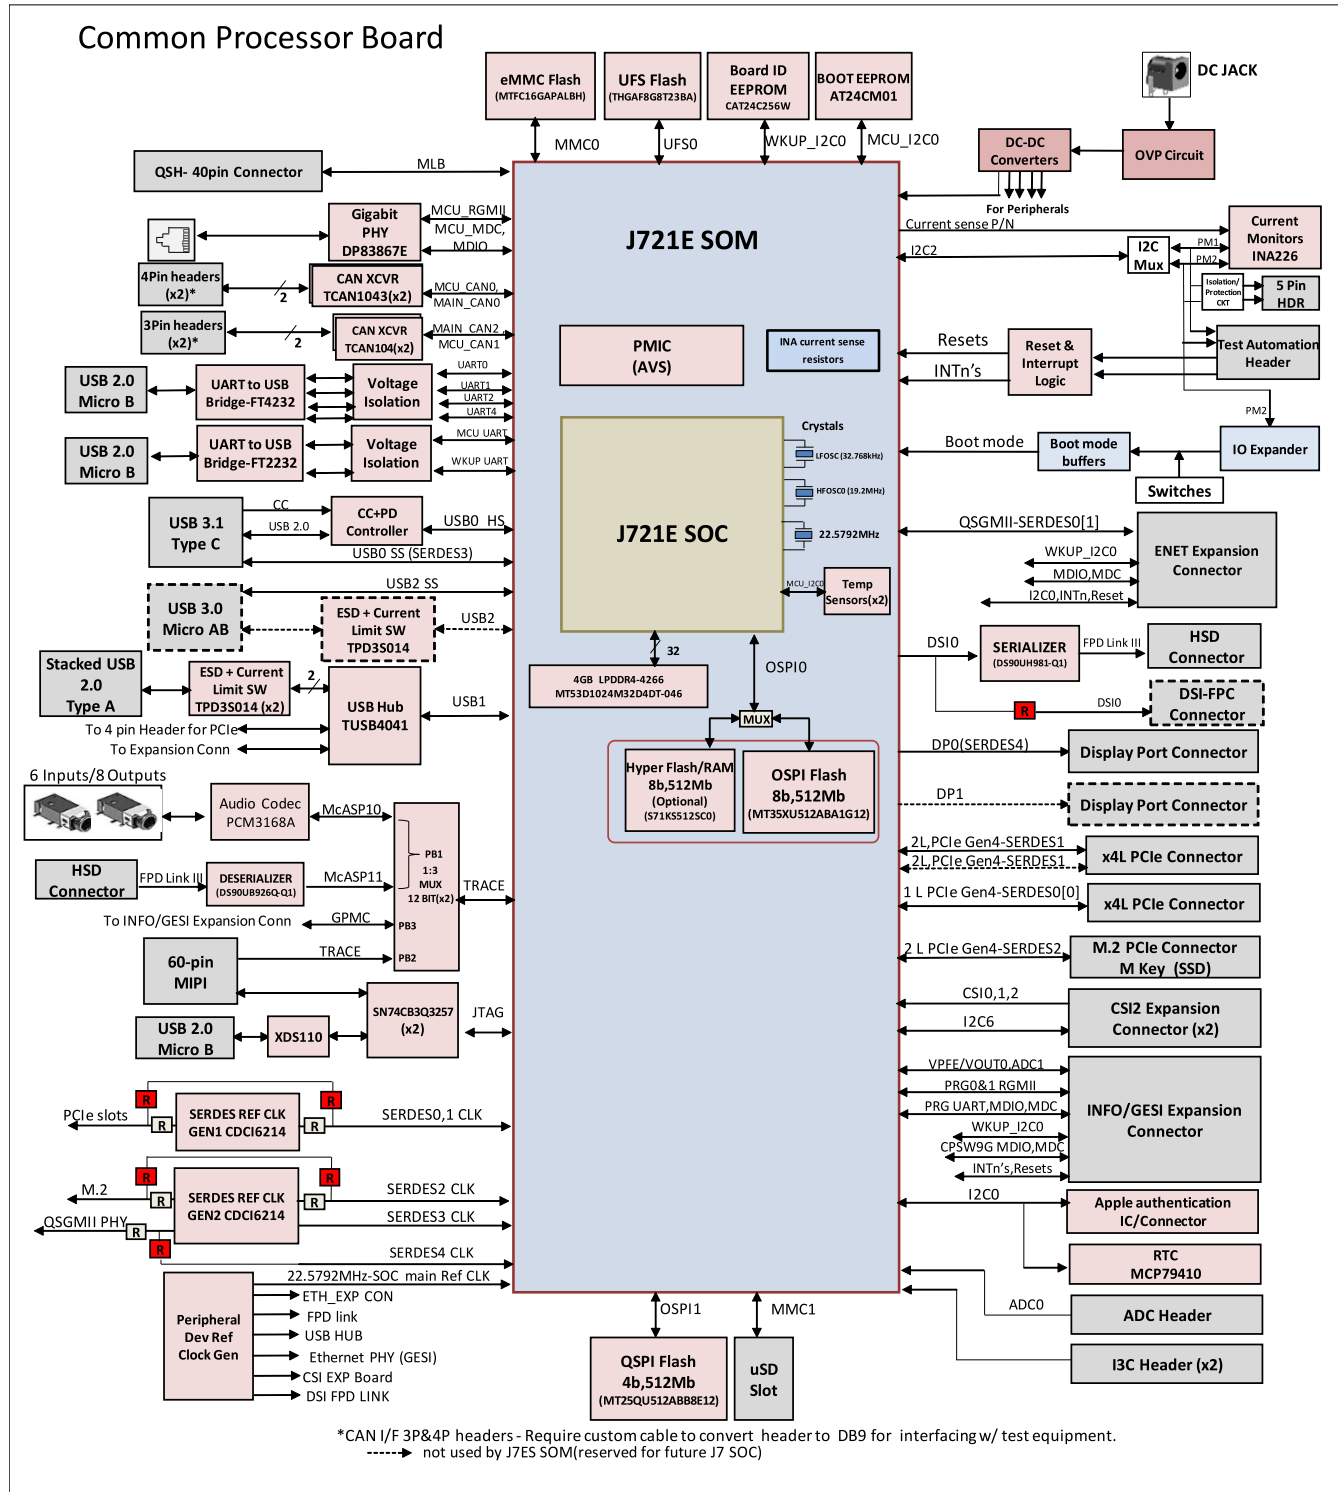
Common Processor Board

eMMC Flash (MTFC16GAPALBH)

UFS Flash (THGAF8G8T23BA)

Board ID EEPROM CAT24C256W

BOOT EEPROM AT24CM01

DC JACK

MMC0

UFS0

WKUP_I2C0

MCU_I2C0

DC-DC Converters

OVP Circuit

QSH- 40pin Connector

MLB

For Peripherals

Current sense P/N

Current Monitors INA226

Gigabit PHY DP83867E

MCU_RGMII

MCU_MDC, MDIO

J721E SOM

I2C2

I2C Mux

PM1

PM2

Isolation/ Protection CKT

5 Pin HDR

4Pin headers (x2)*

2

CAN XCVR TCAN1043(x2)

MCU_CAN0, MAIN_CAN0

3Pin headers (x2)*

2

CAN XCVR TCAN104(x2)

MAIN_CAN2

MCU_CAN1

Test Automation Header

PMIC (AVS)

INA current sense resistors

Resets

Reset & Interrupt Logic

INTn's

USB 2.0 Micro B

UART to USB Bridge-FT4232

Voltage Isolation

UART0

UART1

UART2

UART4

PM2

USB 2.0 Micro B

UART to USB Bridge-FT2232

Voltage Isolation

MCU UART

WKUP UART

Crystals

LFOSC (32.768kHz)

HFOSC0 (19.2MHz)

Boot mode

Boot mode buffers

IO Expander

Switches

USB 3.1 Type C

CC

USB 2.0

CC+PD Controller

USB0 HS

USB0 SS (SERDES3)

J721E SOC

22.5792MHz

QSGMII-SERDES0[1]

ENET Expansion Connector

WKUP_I2C0

MDIO,MDC

I2C0,INTn,Reset

USB2 SS

USB 3.0 Micro AB

ESD + Current Limit SW TPD3S014

USB2

MCU_I2C0

Temp Sensors(x2)

DSI0

SERIALIZER (DS90UH981-Q1)

FPD Link III

HSD Connector

Stacked USB 2.0 Type A

ESD + Current Limit SW TPD3S014 (x2)

2

USB Hub TUSB4041

USB1

32

4GB LPDDR4-4266 MT53D1024M32D4DT-046

OSPI0

DSI0

DSI-FPC Connector

R

To 4 pin Header for PCIe

To Expansion Conn

MUX

DP0(SERDES4)

Display Port Connector

6 Inputs/8 Outputs

Audio Codec PCM3168A

McASP10

Hyper Flash/RAM 8b,512Mb (Optional) (S71KS512SC0)

OSPI Flash 8b,512Mb (MT35XU512ABA1G12)

DP1

Display Port Connector

HSD Connector

FPD Link III

DESERIALIZER (DS90UB926Q-Q1)

McASP11

PB1

1:3 MUX 12 BIT(x2)

TRACE

2L,PCIe Gen4-SERDES1

2L,PCIe Gen4-SERDES1

x4L PCIe Connector

1 L PCIe Gen4-SERDES0[0]

x4L PCIe Connector

To INFO/GESI Expansion Conn

GPMC

PB3

60-pin MIPI

TRACE

PB2

2 L PCIe Gen4-SERDES2

M.2 PCIe Connector M Key (SSD)

CSI0,1,2

CSI2 Expansion Connector (x2)

I2C6

USB 2.0 Micro B

XDS110

SN74CB3Q3257 (x2)

JTAG

VPFE/VOUT0,ADC1

PRG0&1 RGMII

PRG UART,MDIO,MDC

INFO/GESI Expansion Connector

WKUP_I2C0

CPSW9G MDIO,MDC

INTn's,Resets

R

R

PCIe slots

R

SERDES REF CLK GEN1 CDCI6214

R

SERDES0,1 CLK

I2C0

Apple authentication IC/Connector

R

R

M.2

R

SERDES REF CLK GEN2 CDCI6214

R

SERDES2 CLK

QSGMII PHY

R

SERDES3 CLK

R

SERDES4 CLK

RTC MCP79410

22.5792MHz-SOC main Ref CLK

ETH_EXP CON

ADC0

ADC Header

Peripheral Dev Ref Clock Gen

FPD link

USB HUB

Ethernet PHY (GESI)

CSI EXP Board

DSI FPD LINK

OSPI1

MMC1

QSPI Flash 4b,512Mb (MT25QU512ABB8E12)

uSD Slot

I3C Header (x2)

*CAN I/F 3P&4P headers - Require custom cable to convert header to DB9 for interfacing w/ test equipment.

not used by J7ES SOM(reserved for future J7 SOC)